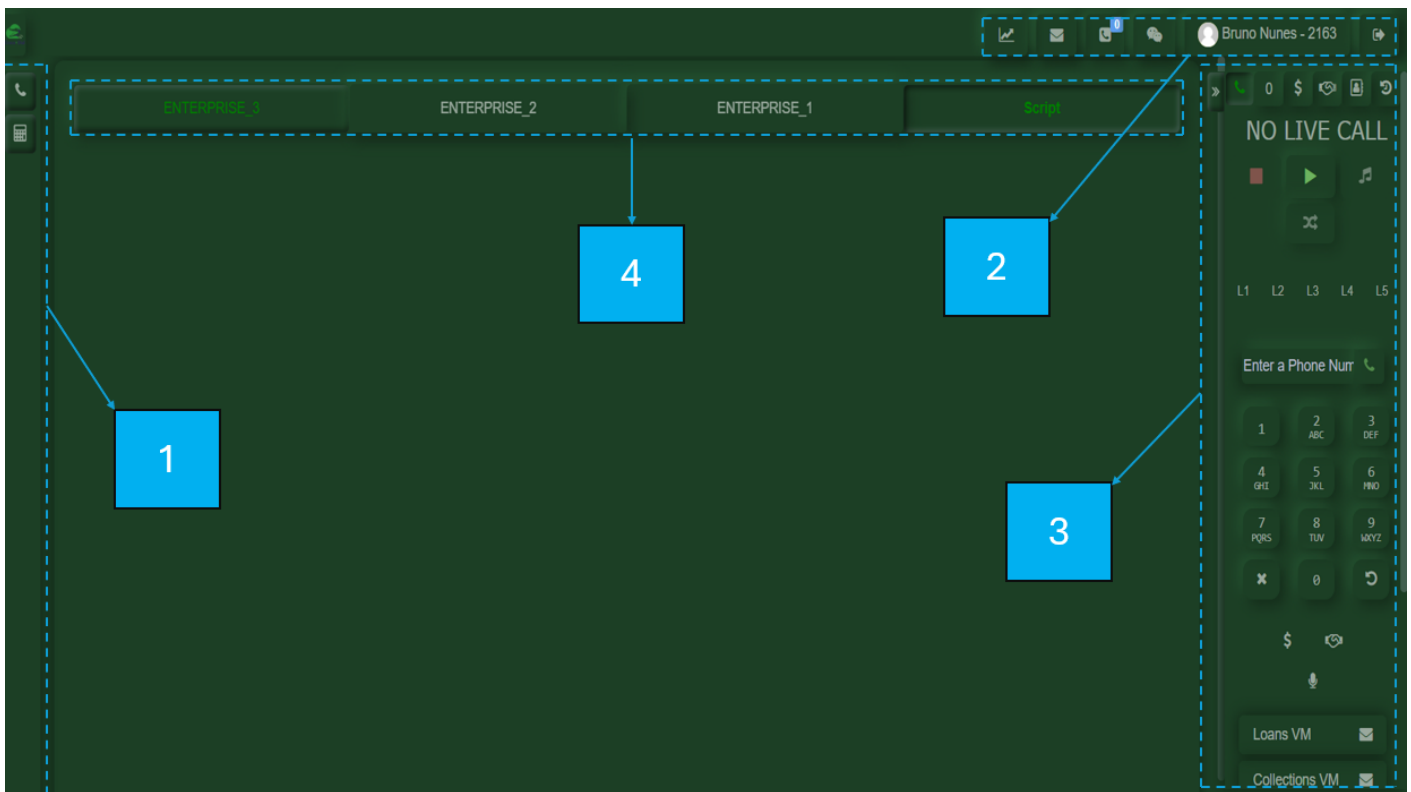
0

Bruno Nunes - 2163

ENTERPRISE_3

ENTERPRISE_2

ENTERPRISE_1

Script

0 $

NO LIVE CALL

4

2

L1 L2 L3 L4 L5

Enter a Phone Num

1

1

2 ABC

3 DEF

4 GHI

5 JKL

6 MNO

7 PQRS

8 TUV

9 WXYZ

0

3

$

Loans VM

Collections VM